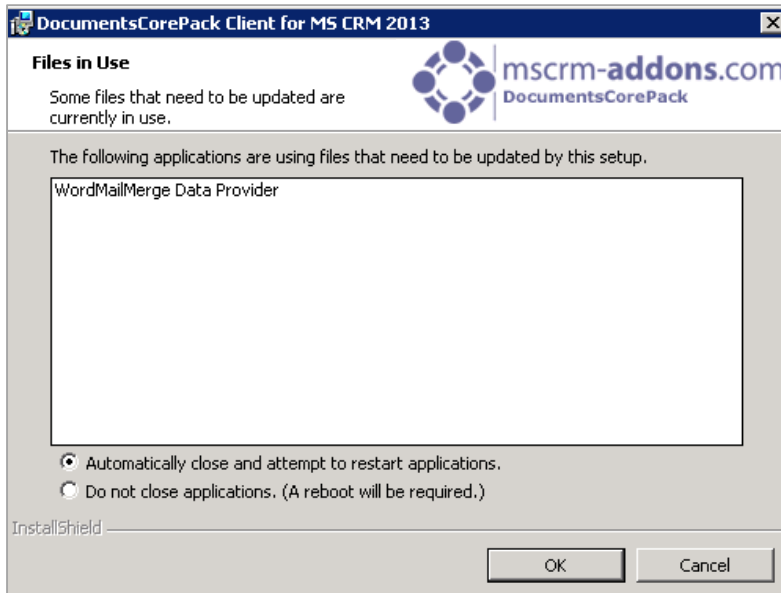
DocumentsCorePack Client for MS CRM 2013

Files in Use

Some files that need to be updated are currently in use.

mscrm-addons.com
DocumentsCorePack

The following applications are using files that need to be updated by this setup.

WordMailMerge Data Provider

Automatically close and attempt to restart applications.

Do not close applications. (A reboot will be required.)

InstallShield

OK

Cancel